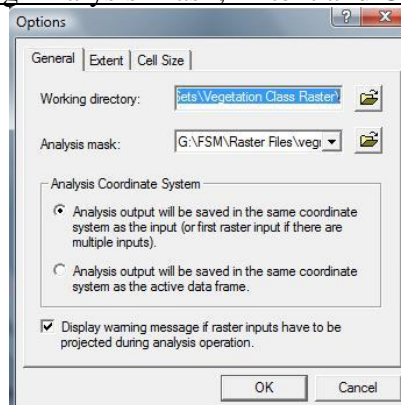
Options

General | Extent | Cell Size

Working directory: sets\Vegetation Class Raster\

Analysis mask: G:\FSM\Raster Files\vege

Analysis Coordinate System

Analysis output will be saved in the same coordinate system as the input (or first raster input if there are multiple inputs).

Analysis output will be saved in the same coordinate system as the active data frame.

Display warning message if raster inputs have to be projected during analysis operation.

OK Cancel